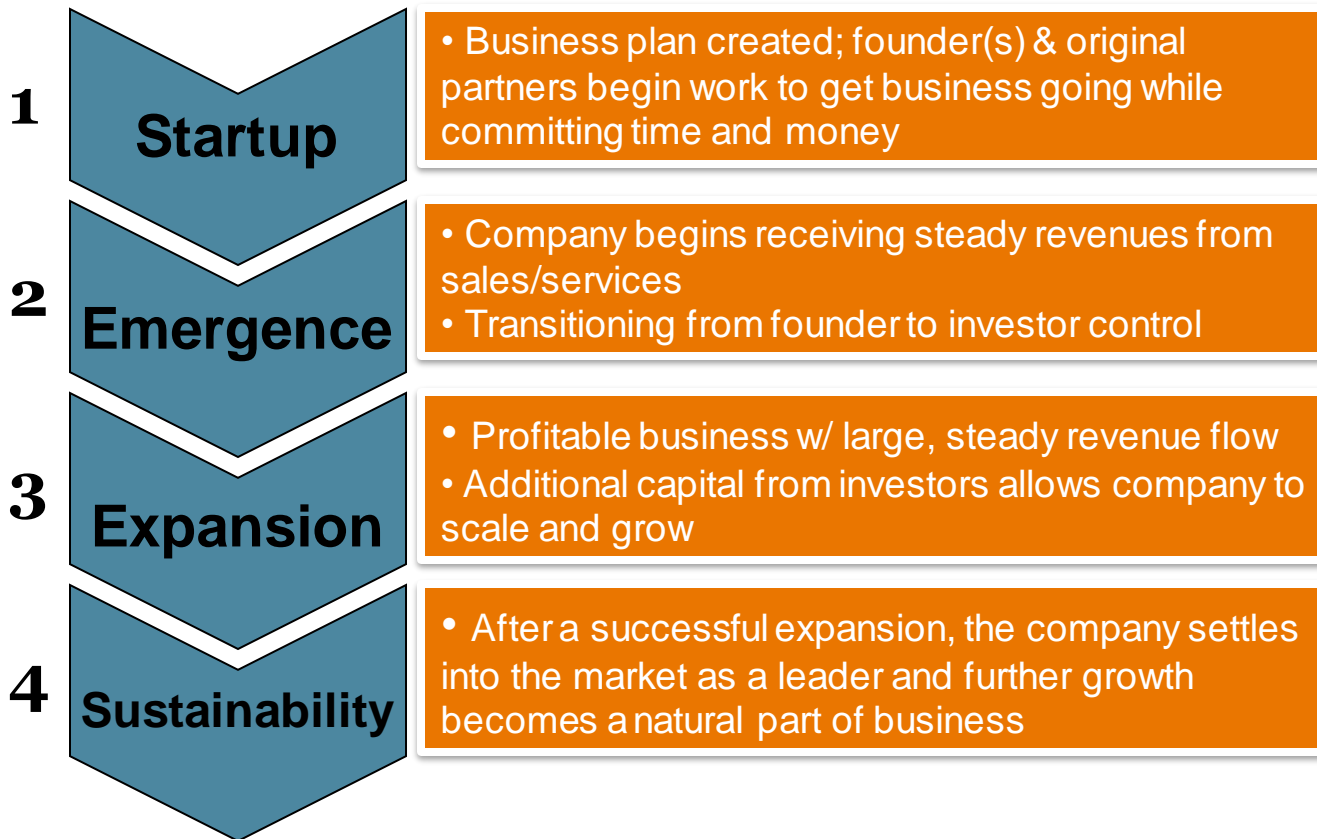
1 Startup

• Business plan created; founder(s) & original partners begin work to get business going while committing time and money

2 Emergence

• Company begins receiving steady revenues from sales/services
• Transitioning from founder to investor control

3 Expansion

• Profitable business w/ large, steady revenue flow
• Additional capital from investors allows company to scale and grow

4 Sustainability

• After a successful expansion, the company settles into the market as a leader and further growth becomes a natural part of business